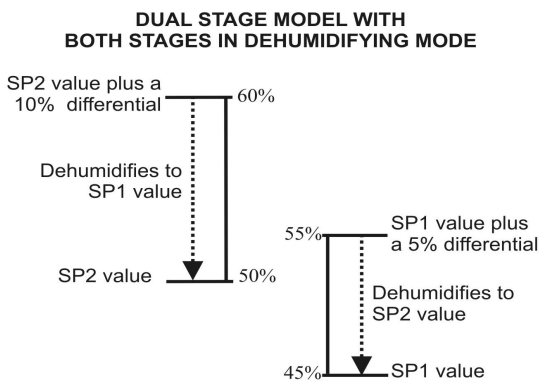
DUAL STAGE MODEL WITH
BOTH STAGES IN DEHUMIDIFYING MODE

SP2 value plus a 10% differential

60%

Dehumidifies to SP1 value

SP2 value

50%

55%

SP1 value plus a 5% differential

Dehumidifies to SP2 value

45%

SP1 value